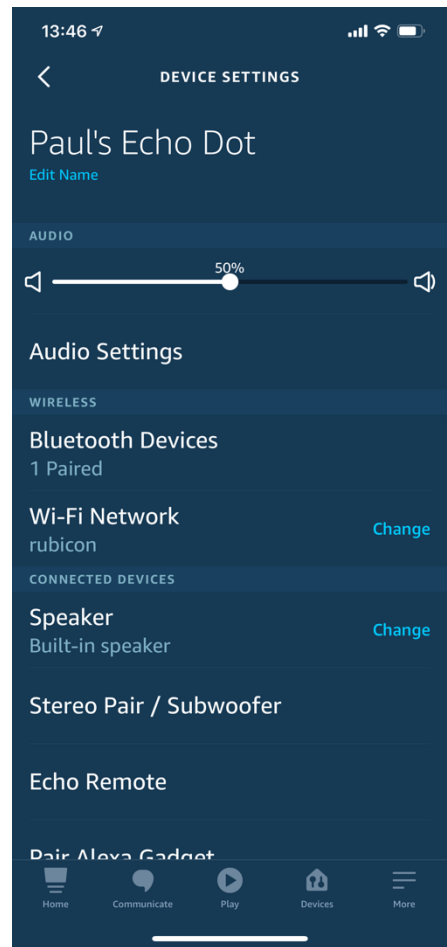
13:46

DEVICE SETTINGS

Paul's Echo Dot
Edit Name

AUDIO

50%

Audio Settings

WIRELESS

Bluetooth Devices
1 Paired

Wi-Fi Network
rubicon
Change

CONNECTED DEVICES

Speaker
Built-in speaker
Change

Stereo Pair / Subwoofer

Echo Remote

Pair Alexa Gadget

Home Communicate Play Devices More